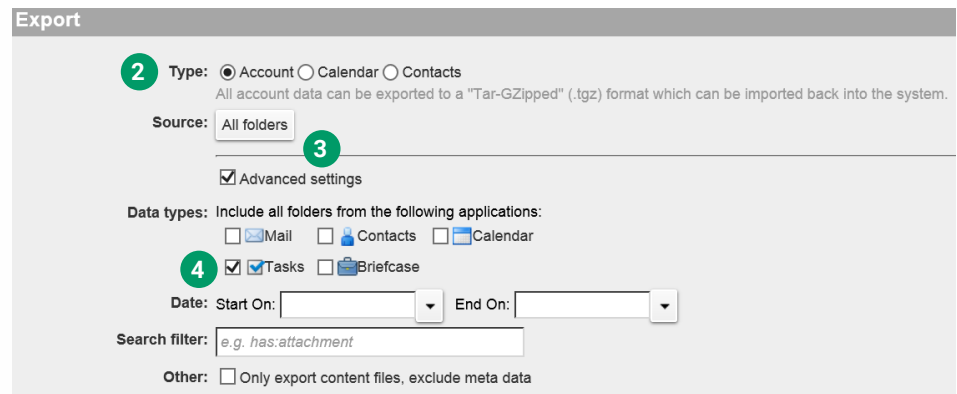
Export

2 Type: Account Calendar Contacts
All account data can be exported to a "Tar-GZipped" (.tgz) format which can be imported back into the system.

Source: All folders

3

Advanced settings

Data types: Include all folders from the following applications:
Mail Contacts Calendar
4 Tasks Briefcase

Date: Start On: End On:

Search filter: e.g. has:attachment

Other: Only export content files, exclude meta data